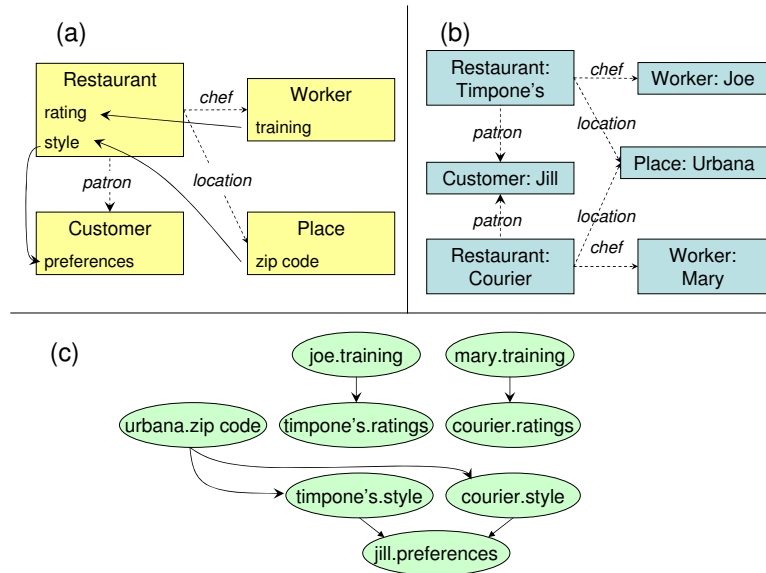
(a)

Restaurant
rating
style

chef

Worker
training

patron

location

Customer
preferences

Place
zip code

(b)

Restaurant: Timpone's

chef

Worker: Joe

patron

location

Place: Urbana

Customer: Jill

patron

location

Restaurant: Courier

chef

Worker: Mary

(c)

joe.training

mary.training

urbana.zip code

timpone's.ratings

courier.ratings

timpone's.style

courier.style

jill.preferences